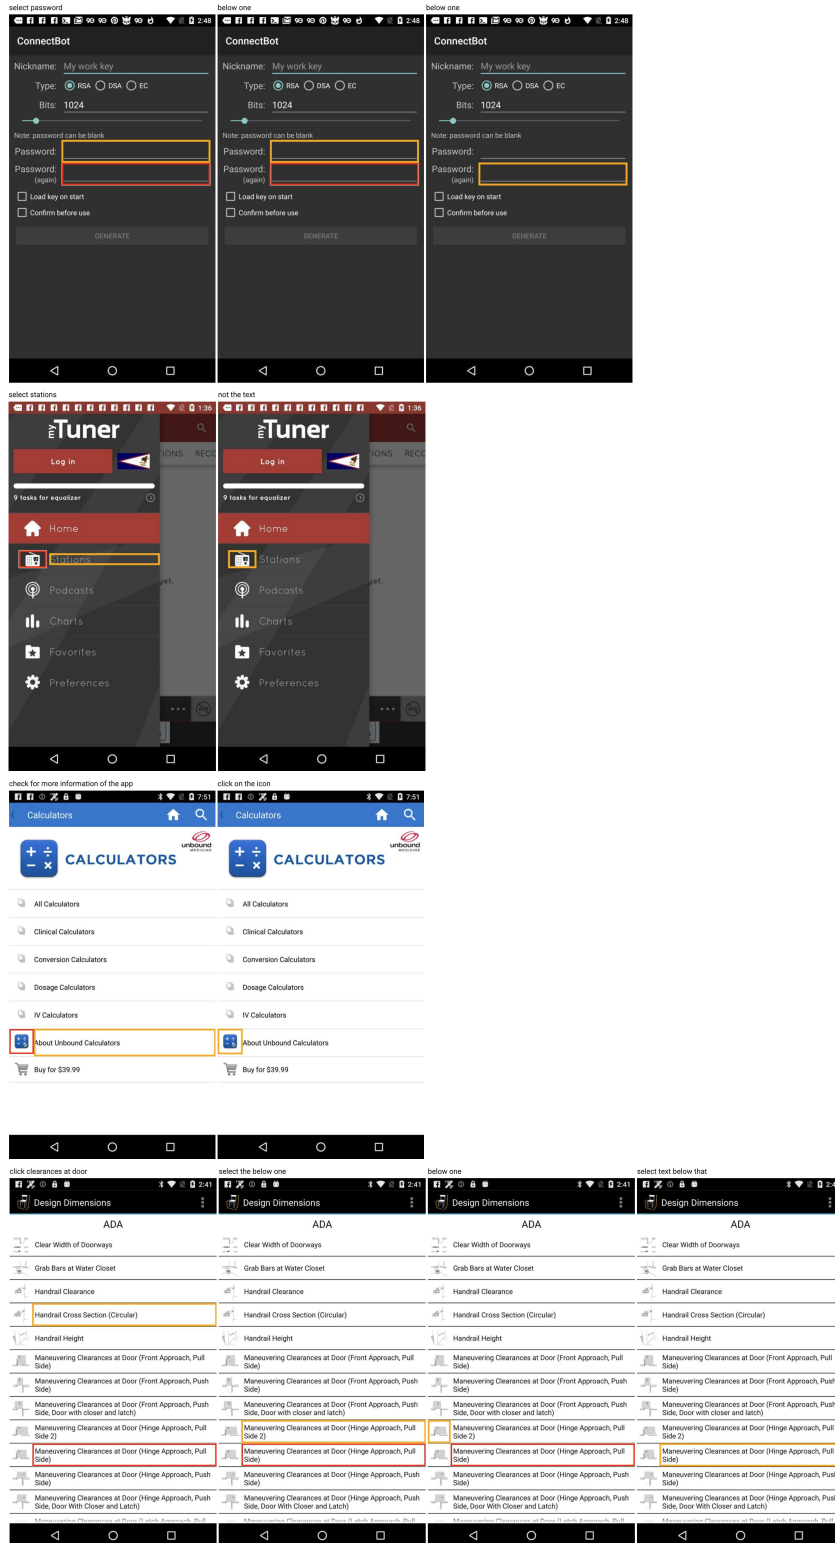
select password

2:48

ConnectBot

Nickname: My work key

Type: RSA DSA EC

Bits: 1024

Note: password can be blank

Password:

Password: (again)

Load key on start

Confirm before use

GENERATE

below one

2:48

ConnectBot

Nickname: My work key

Type: RSA DSA EC

Bits: 1024

Note: password can be blank

Password:

Password: (again)

Load key on start

Confirm before use

GENERATE

below one

2:48

ConnectBot

Nickname: My work key

Type: RSA DSA EC

Bits: 1024

Note: password can be blank

Password:

Password: (again)

Load key on start

Confirm before use

GENERATE

select stations

1:36

myTuner

Log in

9 tasks for equalizer

Home

Stations

Podcasts

Charts

Favorites

Preferences

IONS RECO

yet.

not the text

1:36

myTuner

Log in

9 tasks for equalizer

Home

Stations

Podcasts

Charts

Favorites

Preferences

IONS RECO

yet.

check for more information of the app

7:51

Calculators

CALCULATORS

unbound MEDICINE

All Calculators

Clinical Calculators

Conversion Calculators

Dosage Calculators

IV Calculators

About Unbound Calculators

Buy for $39.99

click on the icon

7:51

Calculators

CALCULATORS

unbound MEDICINE

All Calculators

Clinical Calculators

Conversion Calculators

Dosage Calculators

IV Calculators

About Unbound Calculators

Buy for $39.99

click clearances at door

2:41

Design Dimensions

ADA

Clear Width of Doorways

Grab Bars at Water Closet

Handrail Clearance

Handrail Cross Section (Circular)

Handrail Height

Maneuvering Clearances at Door (Front Approach, Pull Side)

Maneuvering Clearances at Door (Front Approach, Push Side)

Maneuvering Clearances at Door (Front Approach, Push Side, Door with closer and latch)

Maneuvering Clearances at Door (Hinge Approach, Pull Side 2)

Maneuvering Clearances at Door (Hinge Approach, Pull Side)

Maneuvering Clearances at Door (Hinge Approach, Push Side)

Maneuvering Clearances at Door (Hinge Approach, Push Side, Door With Closer and Latch)

select the below one

2:41

Design Dimensions

ADA

Clear Width of Doorways

Grab Bars at Water Closet

Handrail Clearance

Handrail Cross Section (Circular)

Handrail Height

Maneuvering Clearances at Door (Front Approach, Pull Side)

Maneuvering Clearances at Door (Front Approach, Push Side)

Maneuvering Clearances at Door (Front Approach, Push Side, Door with closer and latch)

Maneuvering Clearances at Door (Hinge Approach, Pull Side 2)

Maneuvering Clearances at Door (Hinge Approach, Pull Side)

Maneuvering Clearances at Door (Hinge Approach, Push Side)

Maneuvering Clearances at Door (Hinge Approach, Push Side, Door With Closer and Latch)

below one

2:41

Design Dimensions

ADA

Clear Width of Doorways

Grab Bars at Water Closet

Handrail Clearance

Handrail Cross Section (Circular)

Handrail Height

Maneuvering Clearances at Door (Front Approach, Pull Side)

Maneuvering Clearances at Door (Front Approach, Push Side)

Maneuvering Clearances at Door (Front Approach, Push Side, Door with closer and latch)

Maneuvering Clearances at Door (Hinge Approach, Pull Side 2)

Maneuvering Clearances at Door (Hinge Approach, Pull Side)

Maneuvering Clearances at Door (Hinge Approach, Push Side)

Maneuvering Clearances at Door (Hinge Approach, Push Side, Door With Closer and Latch)

select text below that

2:4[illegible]

Design Dimensions

ADA

Clear Width of Doorways

Grab Bars at Water Closet

Handrail Clearance

Handrail Cross Section (Circular)

Handrail Height

Maneuvering Clearances at Door (Front Approach, Pull Side)

Maneuvering Clearances at Door (Front Approach, Push Side)

Maneuvering Clearances at Door (Front Approach, Push Side, Door with closer and latch)

Maneuvering Clearances at Door (Hinge Approach, Pull Side 2)

Maneuvering Clearances at Door (Hinge Approach, Pull Side)

Maneuvering Clearances at Door (Hinge Approach, Push Side)

Maneuvering Clearances at Door (Hinge Approach, Push Side, Door With Closer and Latch)